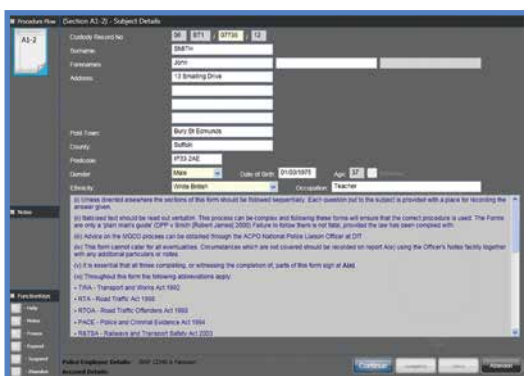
Procedure Flow (Section A1-2) - Subject Details

A1-2

Custody Record No: 96 | 871 | 07739 | 12

Surname: SMITH

Forenames: John

Address: 13 Smaling Drive

Post Town: Bury St Edmunds

County: Suffolk

Postcode: IP33 2AE

Gender: Male

Date of Birth: 01/03/1975

Age: 37

Ethnicity: White British

Occupation: Teacher

(i) Unless directed elsewhere the sections of this form should be followed sequentially. Each question put to the subject is provided with a place for recording the answer given.

(ii) Italicised text should be read out verbatim. This process can be complex and following these forms will ensure that the correct procedure is used. The Forms are only a 'plain man's guide' (DPP v Smith (Robert James) 2000) Failure to follow them is not fatal, provided the law has been complied with.

(iii) Advice on the MG/DD process can be obtained through the ACPO National Police Liaison Officer at DfT

(iv) This form cannot cater for all eventualities. Circumstances which are not covered should be recorded on report A(c) using the Officer's Notes facility together with any additional particulars or notes

(v) It is essential that all those completing, or witnessing the completion of, parts of this form sign at A(d).

(vi) Throughout this form the following abbreviations apply:

- TWA - Transport and Works Act 1992

- RTA - Road Traffic Act 1988

- RTOA - Road Traffic Offenders Act 1988

- PACE - Police and Criminal Evidence Act 1984

- R&TSA - Railways and Transport Safety Act 2003

Notes

Functionality

Police Employee Details: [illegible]

Accused Details:

Continue

Abandon